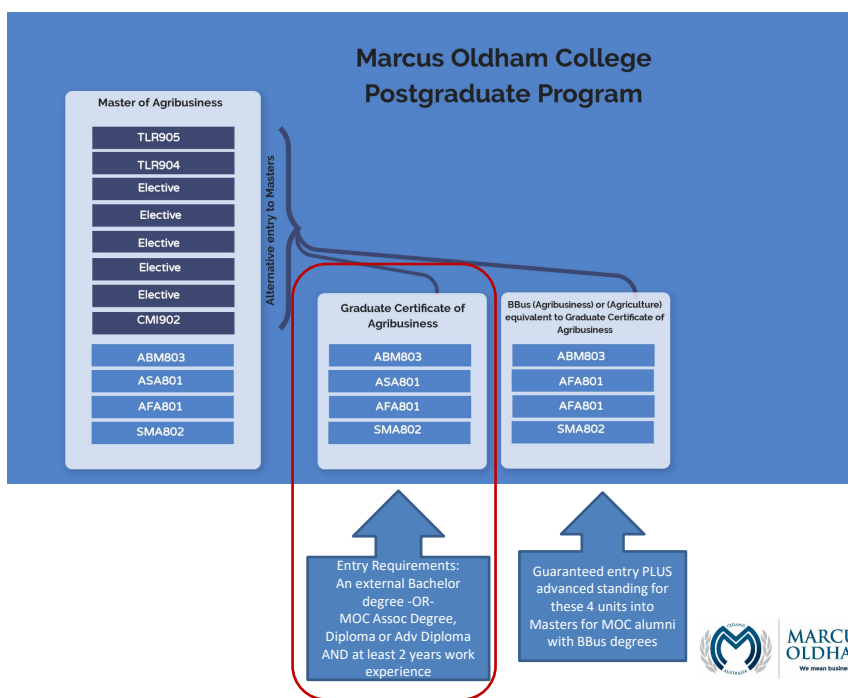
Marcus Oldham College Postgraduate Program

Master of Agribusiness

TLR905

TLR904

Elective

Elective

Elective

Elective

Elective

CMI902

ABM803

ASA801

AFA801

SMA802

Alternative entry to Masters

Graduate Certificate of Agribusiness

ABM803

ASA801

AFA801

SMA802

BBus (Agribusiness) or (Agriculture) equivalent to Graduate Certificate of Agribusiness

ABM803

AFA801

AFA801

SMA802

Entry Requirements: An external Bachelor degree -OR- MOC Assoc Degree, Diploma or Adv Diploma AND at least 2 years work experience

Guaranteed entry PLUS advanced standing for these 4 units into Masters for MOC alumni with BBus degrees

MARCUS OLDHA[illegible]

We mean busine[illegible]